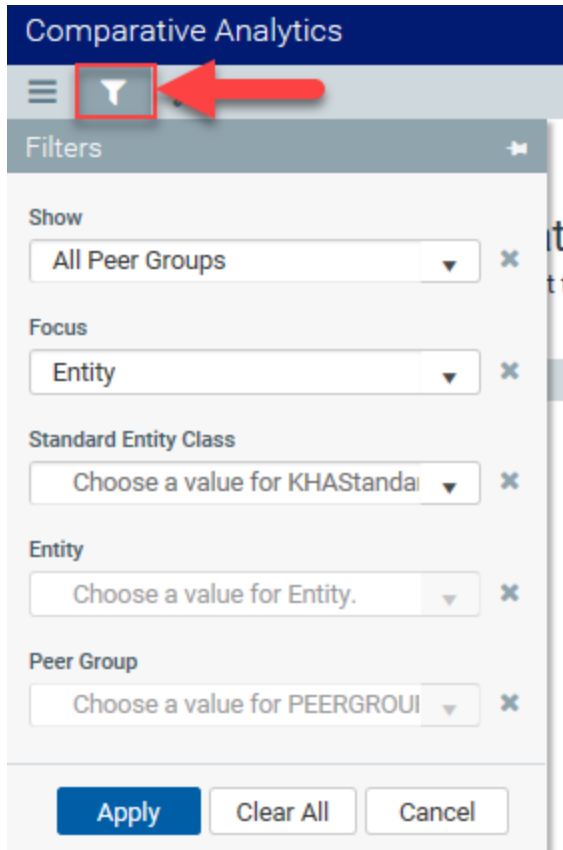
Comparative Analytics

Filters

Show
All Peer Groups

Focus
Entity

Standard Entity Class
Choose a value for KHAStanda

Entity
Choose a value for Entity.

Peer Group
Choose a value for PEERGROU

Apply
Clear All
Cancel